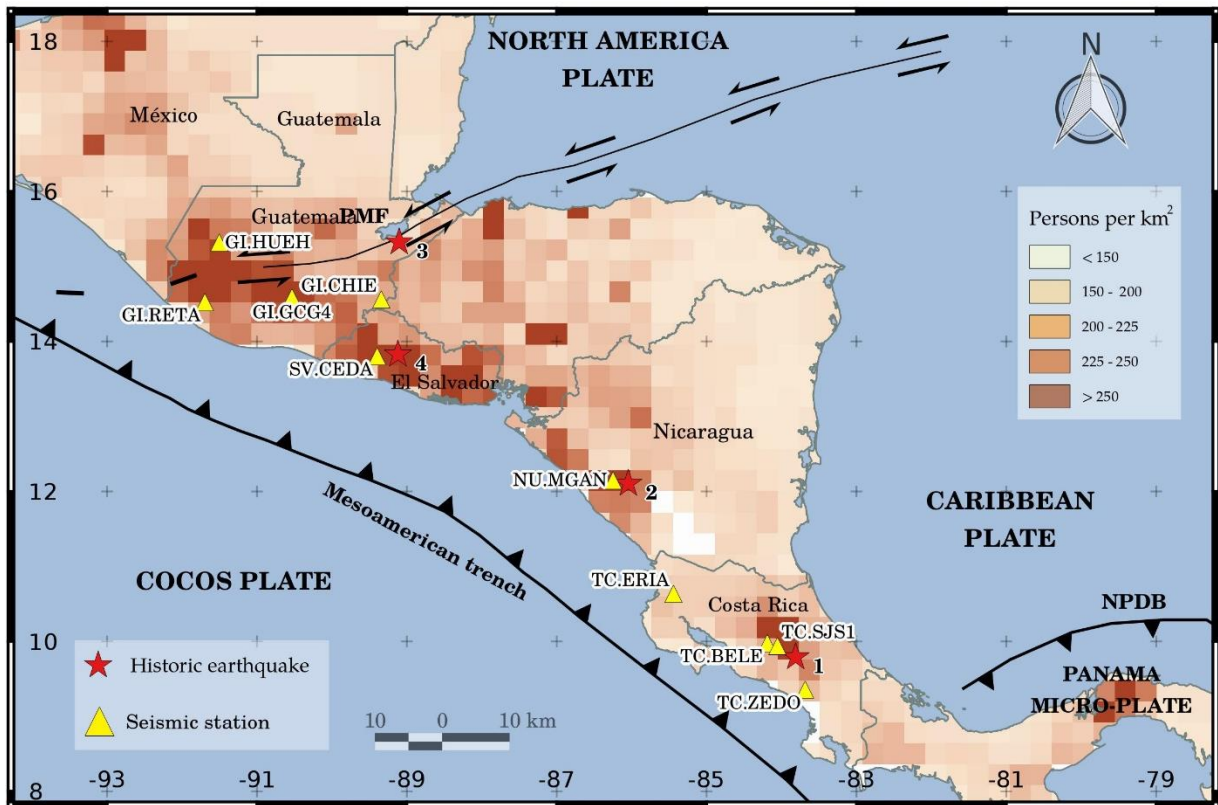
NORTH AMERICA PLATE

N

México

Guatemala

Guatemala

PMF

GI.HUEH

3

GI.CHIE

GI.RETA

GI.GCG4

SV.CEDA

4

El Salvador

Nicaragua

NU.MGAN

2

CARIBBEAN PLATE

Mesoamerican trench

COCOS PLATE

TC.ERIA

Costa Rica

TC.SJS1

TC.BELE

1

TC.ZEDO

NPDB

PANAMA MICRO-PLATE

Persons per km$^2$

< 150

150 - 200

200 - 225

225 - 250

> 250

Historic earthquake

Seismic station

10 0 10 km

18

16

14

12

10

8

-93

-91

-89

-87

-85

-83

-81

-79